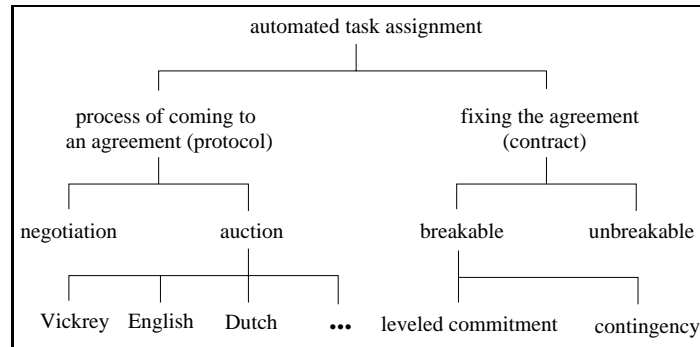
automated task assignment

process of coming to an agreement (protocol)

fixing the agreement (contract)

negotiation

auction

breakable

unbreakable

Vickrey

English

Dutch

•••

leveled commitment

contingency